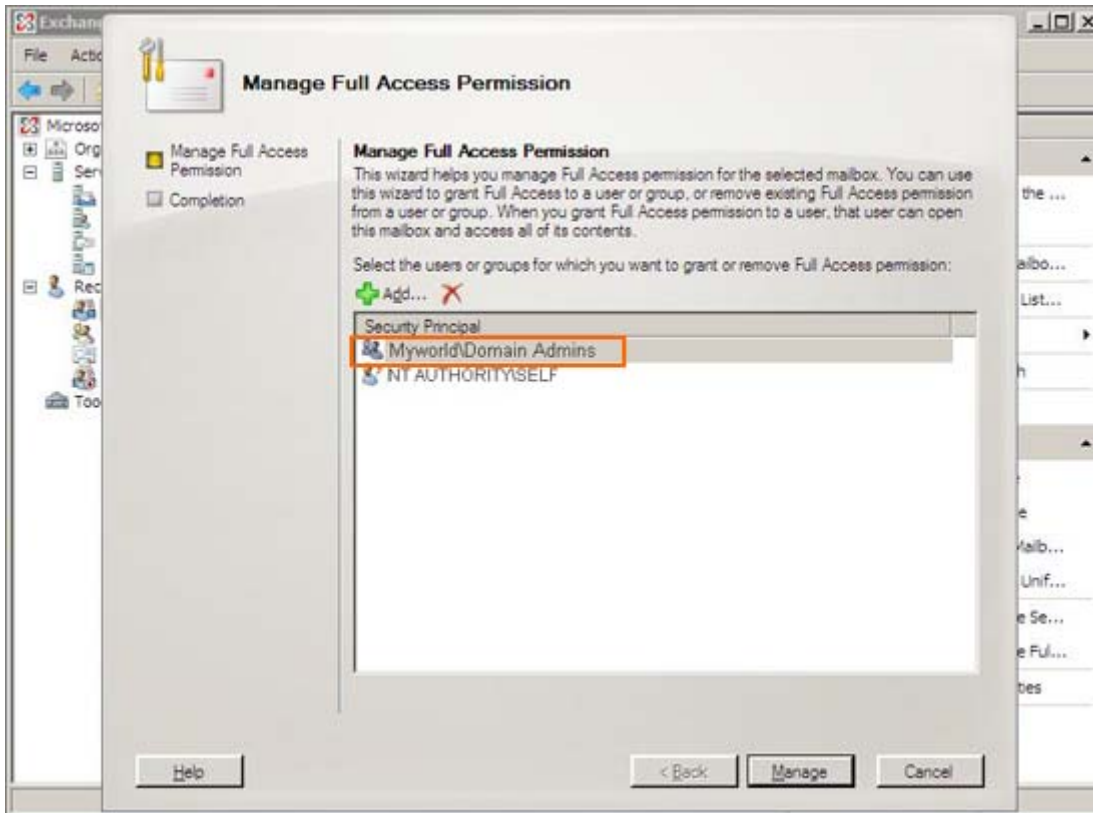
Exchan
File Actio
Microso
Org
Ser
Rec
Too

Manage Full Access Permission

Manage Full Access Permission
Completion

Manage Full Access Permission
This wizard helps you manage Full Access permission for the selected mailbox. You can use this wizard to grant Full Access to a user or group, or remove existing Full Access permission from a user or group. When you grant Full Access permission to a user, that user can open this mailbox and access all of its contents.

Select the users or groups for which you want to grant or remove Full Access permission:

Add...

| Security Principal |
|---|
| Myworld\Domain Admins |
| NT AUTHORITY\SELF |

the ...
ailbo...
List...
h
e
Mailb...
Unif...
e Se...
e Ful...
ties

Help
< Back
Manage
Cancel